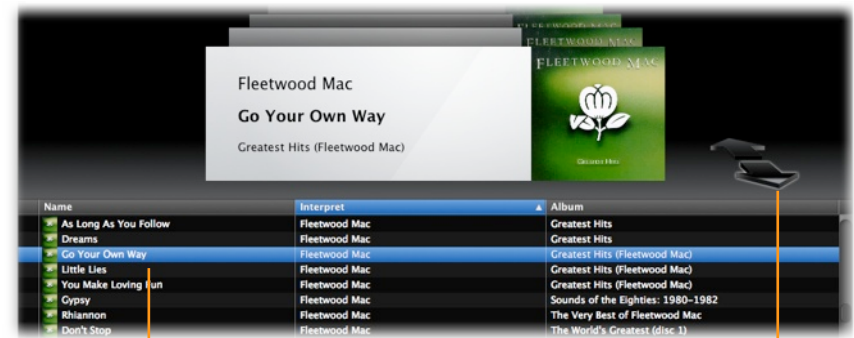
FLEETWOOD MAC
FLEETWOOD MAC
FLEETWOOD MAC

Fleetwood Mac
Go Your Own Way
Greatest Hits (Fleetwood Mac)

Greatest Hits

| Name | Interpret | Album |
|---|---|---|
| As Long As You Follow | Fleetwood Mac | Greatest Hits |
| Dreams | Fleetwood Mac | Greatest Hits |
| Go Your Own Way | Fleetwood Mac | Greatest Hits (Fleetwood Mac) |
| Little Lies | Fleetwood Mac | Greatest Hits (Fleetwood Mac) |
| You Make Loving Fun | Fleetwood Mac | Greatest Hits (Fleetwood Mac) |
| Gypsy | Fleetwood Mac | Sounds of the Eighties: 1980–1982 |
| Rhiannon | Fleetwood Mac | The Very Best of Fleetwood Mac |
| Don't Stop | Fleetwood Mac | The World's Greatest (disc 1) |